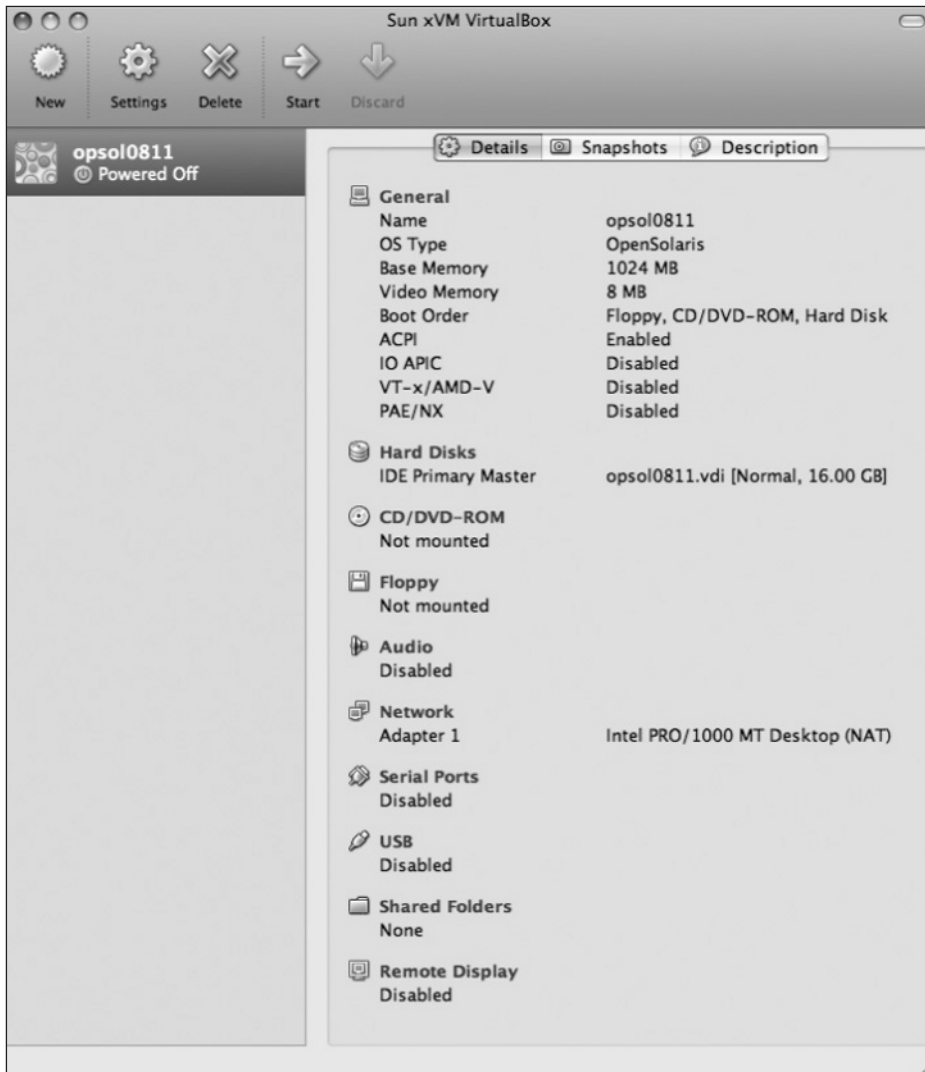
Sun xVM VirtualBox

New Settings Delete Start Discard

opsol0811
Powered Off

Details Snapshots Description

General

| | |
|---|---|
| Name | opsol0811 |
| OS Type | OpenSolaris |
| Base Memory | 1024 MB |
| Video Memory | 8 MB |
| Boot Order | Floppy, CD/DVD-ROM, Hard Disk |
| ACPI | Enabled |
| IO APIC | Disabled |
| VT-x/AMD-V | Disabled |
| PAE/NX | Disabled |

Hard Disks
IDE Primary Master opsol0811.vdi [Normal, 16.00 GB]

CD/DVD-ROM
Not mounted

Floppy
Not mounted

Audio
Disabled

Network
Adapter 1 Intel PRO/1000 MT Desktop (NAT)

Serial Ports
Disabled

USB
Disabled

Shared Folders
None

Remote Display
Disabled